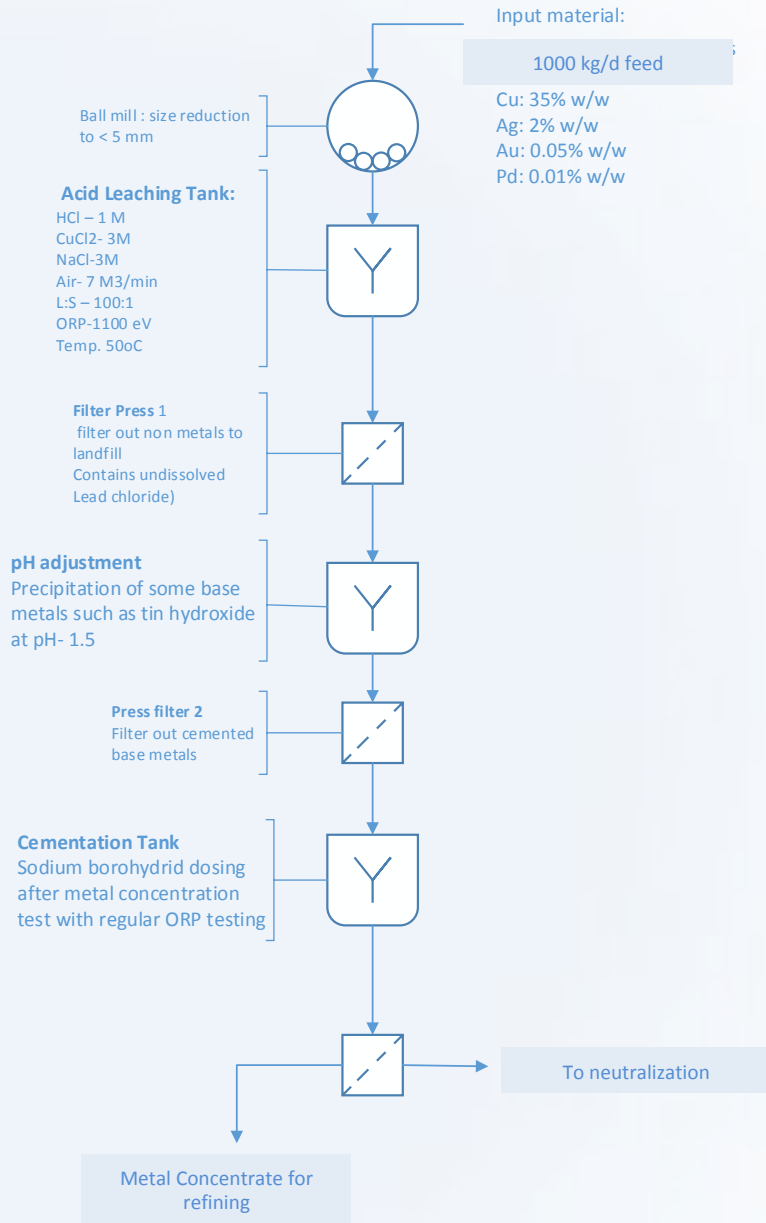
Input material:

1000 kg/d feed

Cu: 35% w/w
Ag: 2% w/w
Au: 0.05% w/w
Pd: 0.01% w/w

Ball mill : size reduction to < 5 mm

Acid Leaching Tank:
HCl – 1 M
CuCl2- 3M
NaCl-3M
Air- 7 M3/min
L:S – 100:1
ORP-1100 eV
Temp. 50oC

Filter Press 1
filter out non metals to landfill
Contains undissolved Lead chloride)

pH adjustment
Precipitation of some base metals such as tin hydroxide at pH- 1.5

Press filter 2
Filter out cemented base metals

Cementation Tank
Sodium borohydrid dosing after metal concentration test with regular ORP testing

To neutralization

Metal Concentrate for refining